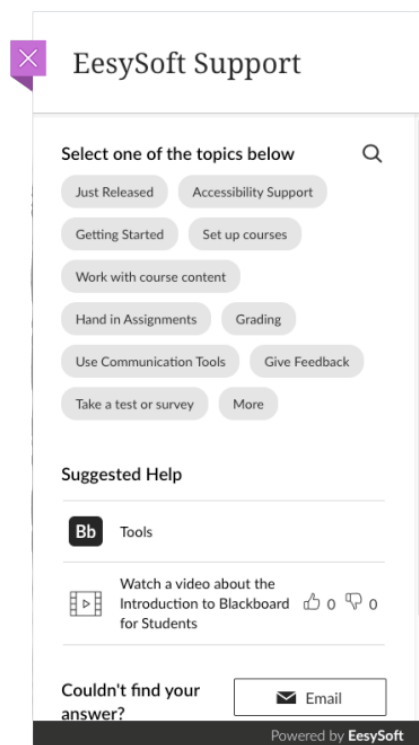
EesySoft Support

Select one of the topics below

Just Released

Accessibility Support

Getting Started

Set up courses

Work with course content

Hand in Assignments

Grading

Use Communication Tools

Give Feedback

Take a test or survey

More

Suggested Help

Bb

Tools

Watch a video about the Introduction to Blackboard for Students

0

0

Couldn't find your answer?

Email

Powered by EesySoft